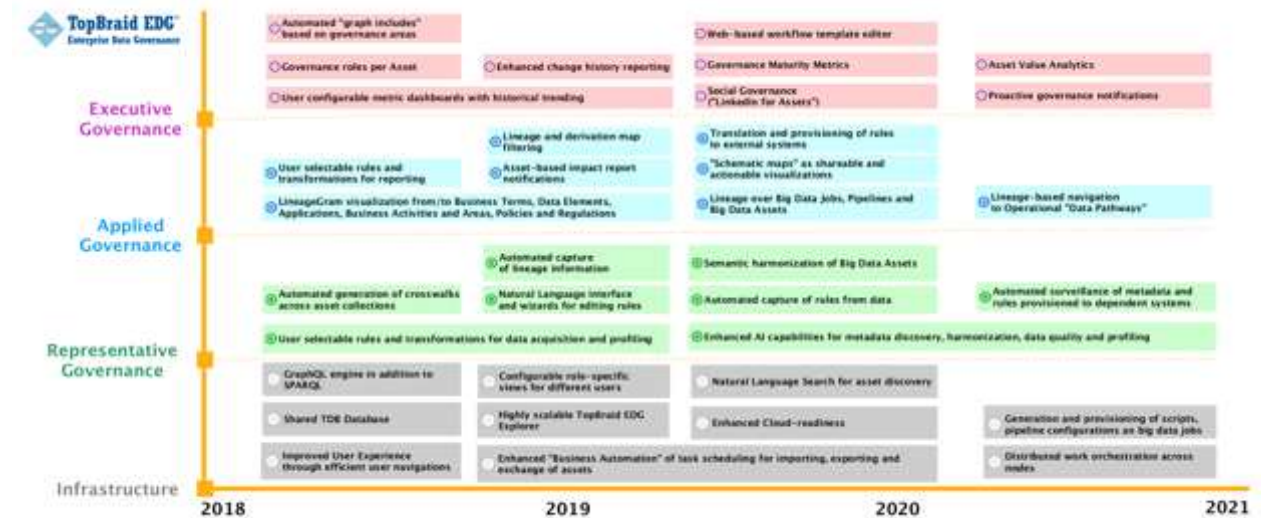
TopBraid EDG
Enterprise Data Governance

Executive Governance

Automated "graph includes" based on governance areas

Web-based workflow template editor

Governance roles per Asset

Enhanced change history reporting

Governance Maturity Metrics

Asset Value Analytics

User configurable metric dashboards with historical trending

Social Governance ("LinkedIn for Assets")

Proactive governance notifications

Applied Governance

Lineage and derivation map filtering

Translation and provisioning of rules to external systems

User selectable rules and transformations for reporting

Asset-based impact report notifications

"Schematic maps" as shareable and actionable visualizations

LineageGram visualization from/to Business Terms, Data Elements, Applications, Business Activities and Areas, Policies and Regulations

Lineage over Big Data Jobs, Pipelines and Big Data Assets

Lineage-based navigation to Operational "Data Pathways"

Representative Governance

Automated capture of lineage information

Semantic harmonization of Big Data Assets

Automated generation of crosswalks across asset collections

Natural Language interface and wizards for editing rules

Automated capture of rules from data

Automated surveillance of metadata and rules provisioned to dependent systems

User selectable rules and transformations for data acquisition and profiling

Enhanced AI capabilities for metadata discovery, harmonization, data quality and profiling

Infrastructure

GraphQL engine in addition to SPARQL

Configurable role-specific views for different users

Natural Language Search for asset discovery

Shared TDB Database

Highly scalable TopBraid EDG Explorer

Enhanced Cloud-readiness

Generation and provisioning of scripts, pipeline configurations as big data jobs

Improved User Experience through efficient user navigations

Enhanced "Business Automation" of task scheduling for importing, exporting and exchange of assets

Distributed work orchestration across nodes

2018
2019
2020
2021